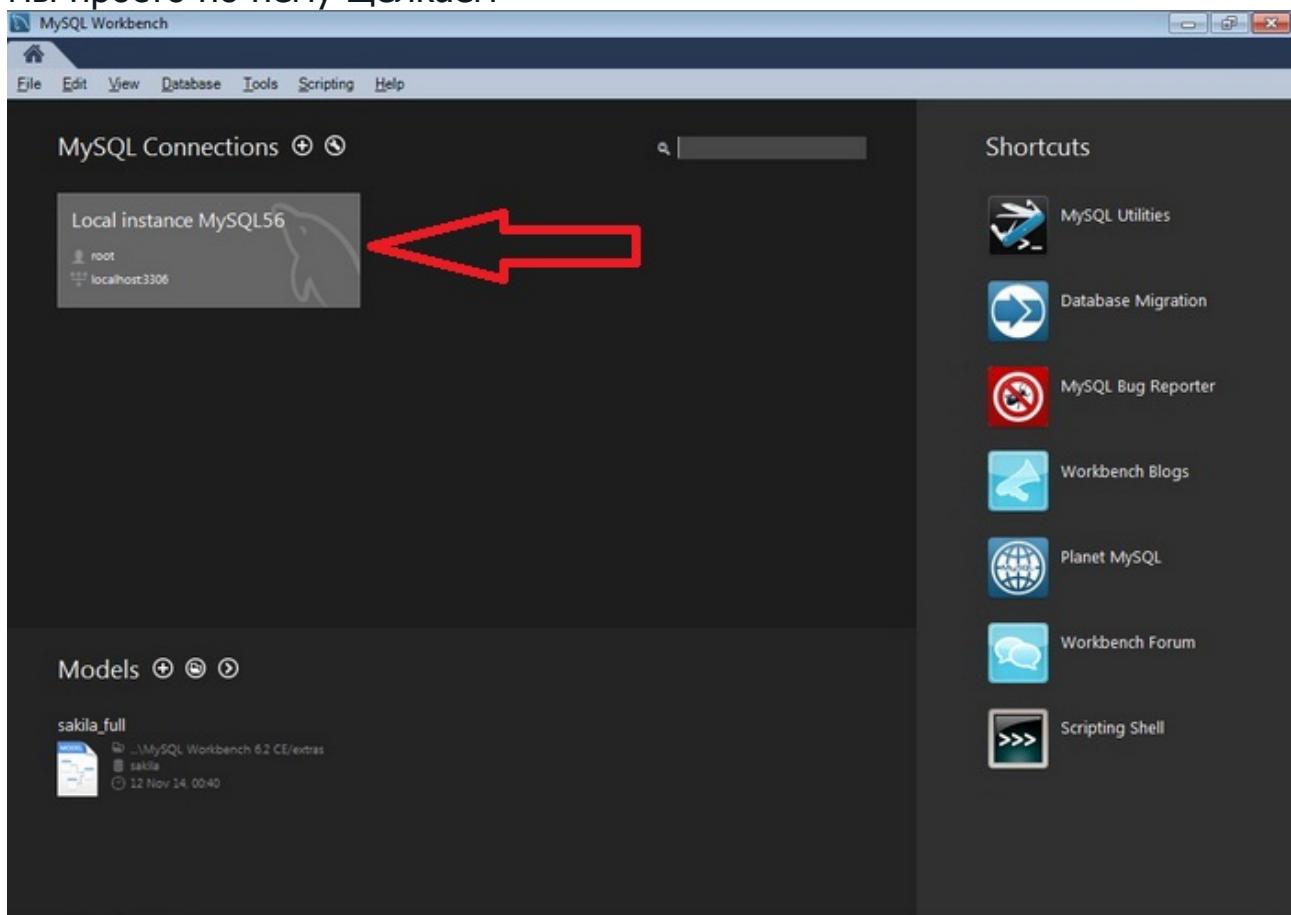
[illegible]

MySQL Workbench

File Edit View Database Tools Scripting Help

MySQL Connections ⊕ ⊛

Local instance MySQL56
root
localhost:3306

Shortcuts

MySQL Utilities

Database Migration

MySQL Bug Reporter

Workbench Blogs

Planet MySQL

Workbench Forum

Scripting Shell

Models ⊕ ⊛ ⊙

sakila_full
MODEL
...\MySQL Workbench 6.2 CE/extras
sakila
12 Nov 14, 00:40